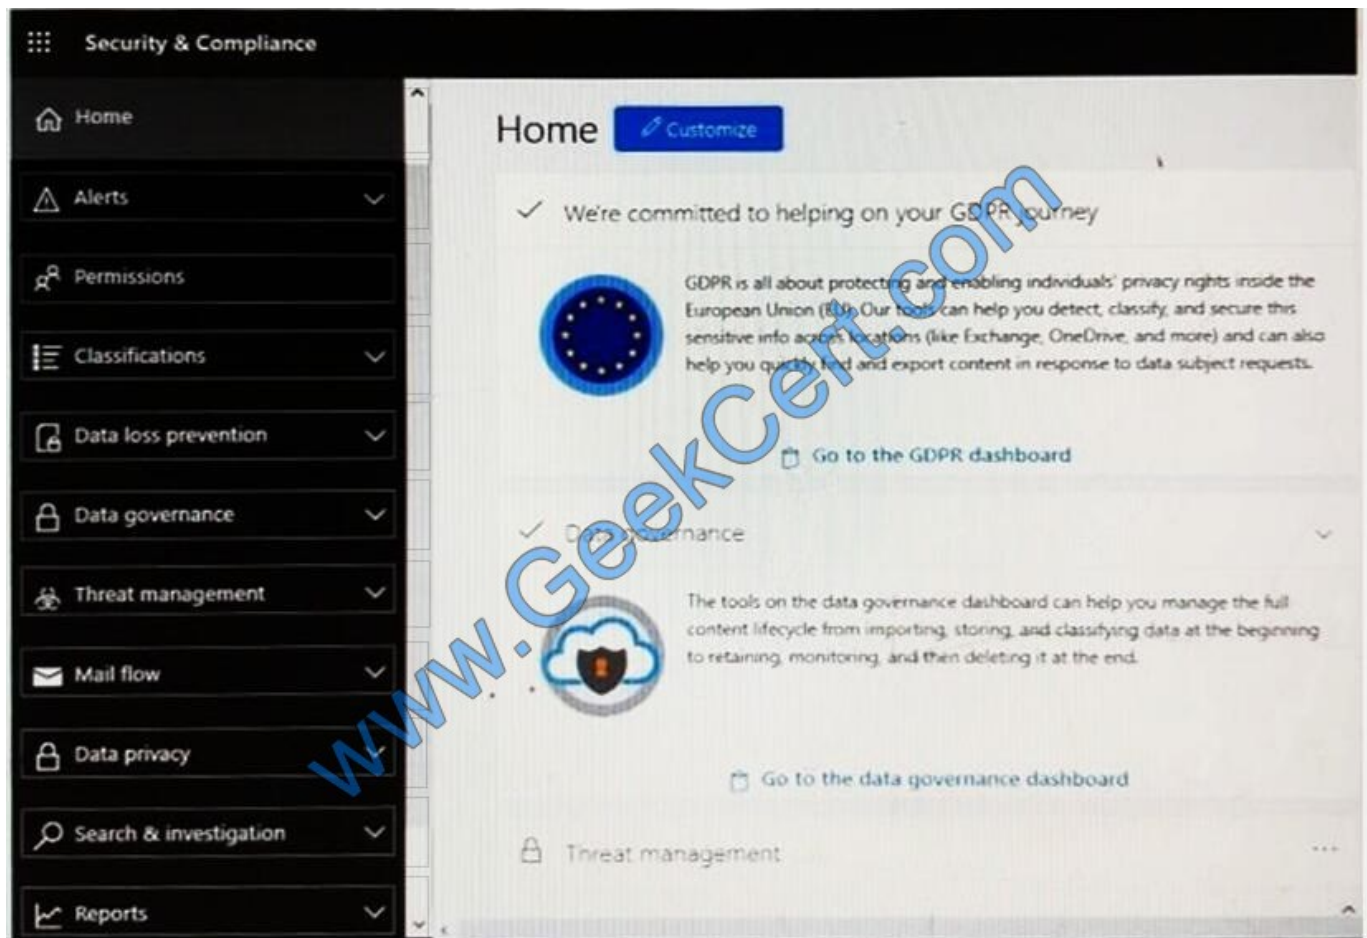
Security & Compliance

Home

Alerts

Permissions

Classifications

Data loss prevention

Data governance

Threat management

Mail flow

Data privacy

Search & investigation

Reports

Home Customize

We're committed to helping on your GDPR journey

GDPR is all about protecting and enabling individuals' privacy rights inside the European Union (EU). Our tools can help you detect, classify, and secure this sensitive info across locations (like Exchange, OneDrive, and more) and can also help you quickly find and export content in response to data subject requests.

Go to the GDPR dashboard

Data governance

The tools on the data governance dashboard can help you manage the full content lifecycle from importing, storing, and classifying data at the beginning to retaining, monitoring, and then deleting it at the end.

Go to the data governance dashboard

Threat management

www.GeekCert.com